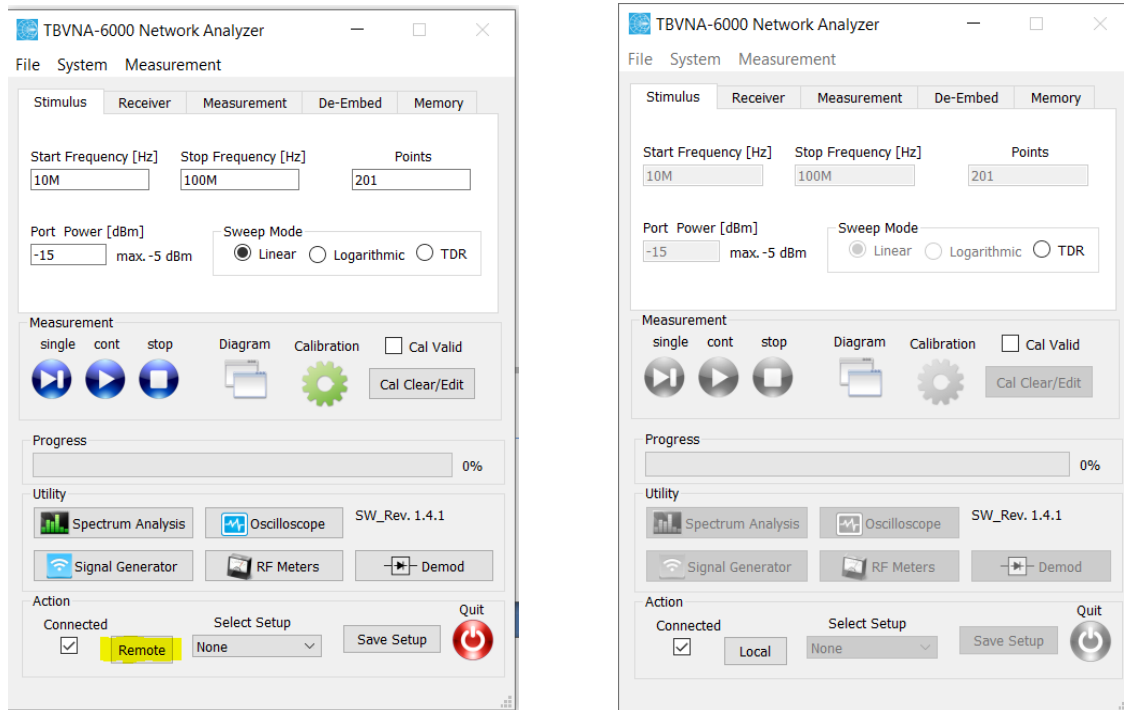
TBVNA-6000 Network Analyzer

File System Measurement

Stimulus | Receiver | Measurement | De-Embed | Memory

Start Frequency [Hz] 10M
Stop Frequency [Hz] 100M
Points 201

Port Power [dBm] -15 max. -5 dBm

Sweep Mode
Linear Logarithmic TDR

Measurement
single cont stop
Diagram
Calibration
Cal Valid
Cal Clear/Edit

Progress
0%

Utility
Spectrum Analysis
Oscilloscope
SW_Rev. 1.4.1
Signal Generator
RF Meters
Demod

Action
Connected
Remote
Select Setup
None
Save Setup
Quit

TBVNA-6000 Network Analyzer

File System Measurement

Stimulus | Receiver | Measurement | De-Embed | Memory

Start Frequency [Hz] 10M
Stop Frequency [Hz] 100M
Points 201

Port Power [dBm] -15 max. -5 dBm

Sweep Mode
Linear Logarithmic TDR

Measurement
single cont stop
Diagram
Calibration
Cal Valid
Cal Clear/Edit

Progress
0%

Utility
Spectrum Analysis
Oscilloscope
SW_Rev. 1.4.1
Signal Generator
RF Meters
Demod

Action
Connected
Local
Select Setup
None
Save Setup
Quit